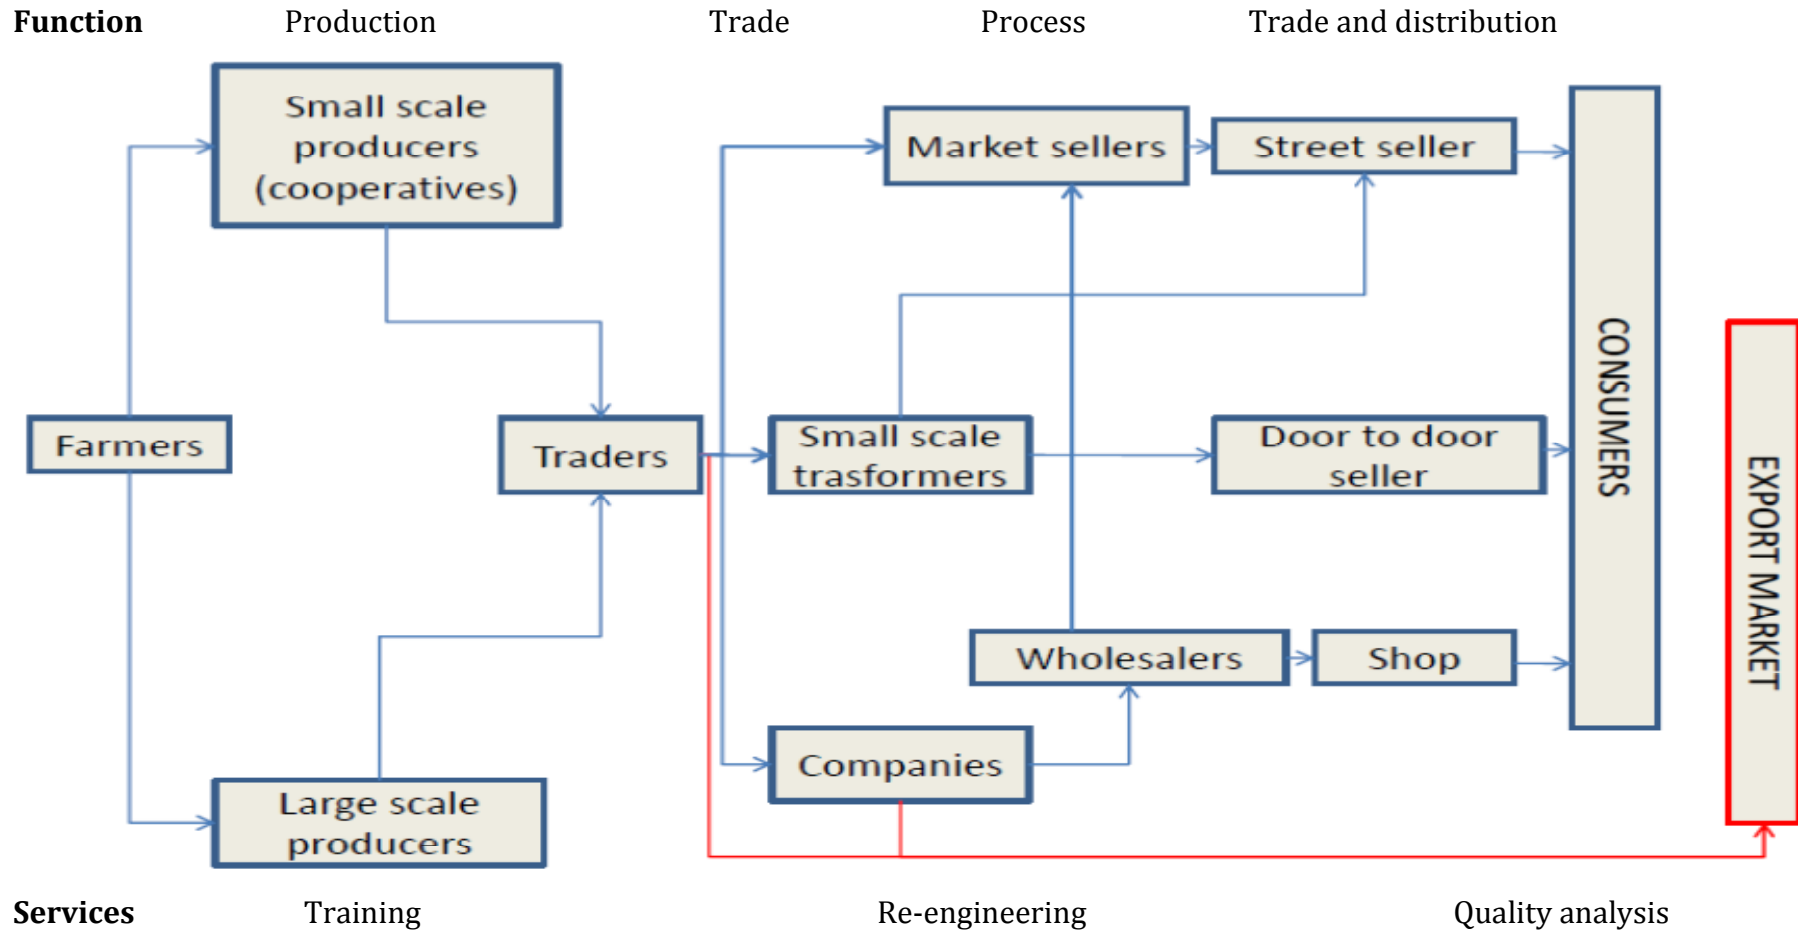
**Function** Production Trade Process Trade and distribution

Small scale producers (cooperatives)

Market sellers

Street seller

CONSUMERS

EXPORT MARKET

Farmers

Traders

Small scale trasformers

Door to door seller

Wholesalers

Shop

Companies

Large scale producers

**Services** Training Re-engineering Quality analysis